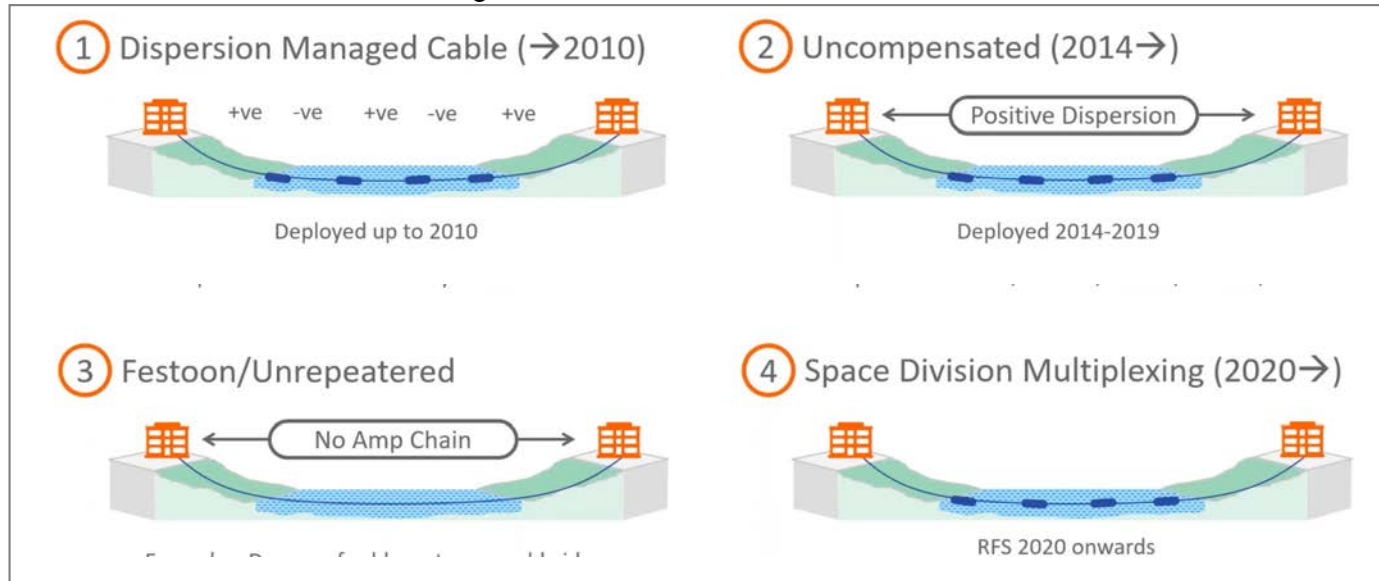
1 Dispersion Managed Cable (→2010)

+ve -ve +ve -ve +ve

Deployed up to 2010

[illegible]

2 Uncompensated (2014→)

Positive Dispersion

Deployed 2014-2019

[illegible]

3 Festoon/Unrepeatered

No Amp Chain

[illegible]

4 Space Division Multiplexing (2020→)

RFS 2020 onwards